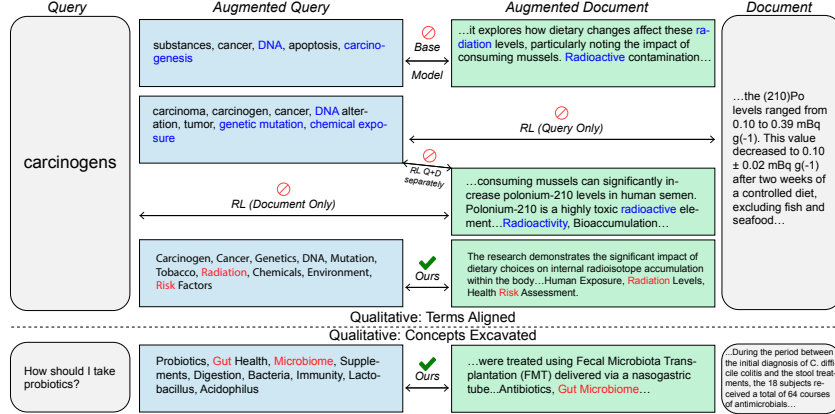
Query

Augmented Query

Augmented Document

Document

carcinogens

substances, cancer, DNA, apoptosis, carcinogenesis

Base Model

…it explores how dietary changes affect these radiation levels, particularly noting the impact of consuming mussels. Radioactive contamination…

carcinoma, carcinogen, cancer, DNA alteration, tumor, genetic mutation, chemical exposure

RL (Query Only)

RL Q+D separately

RL (Document Only)

…consuming mussels can significantly increase polonium-210 levels in human semen. Polonium-210 is a highly toxic radioactive element…Radioactivity, Bioaccumulation…

Carcinogen, Cancer, Genetics, DNA, Mutation, Tobacco, Radiation, Chemicals, Environment, Risk Factors

Ours

The research demonstrates the significant impact of dietary choices on internal radioisotope accumulation within the body…Human Exposure, Radiation Levels, Health Risk Assessment.

…the (210)Po levels ranged from 0.10 to 0.39 mBq g(-1). This value decreased to 0.10 ± 0.02 mBq g(-1) after two weeks of a controlled diet, excluding fish and seafood…

Qualitative: Terms Aligned

Qualitative: Concepts Excavated

How should I take probiotics?

Probiotics, Gut Health, Microbiome, Supplements, Digestion, Bacteria, Immunity, Lactobacillus, Acidophilus

Ours

…were treated using Fecal Microbiota Transplantation (FMT) delivered via a nasogastric tube…Antibiotics, Gut Microbiome…

…During the period between the initial diagnosis of C. difficile colitis and the stool treatments, the 18 subjects received a total of 64 courses of antimicrobials…